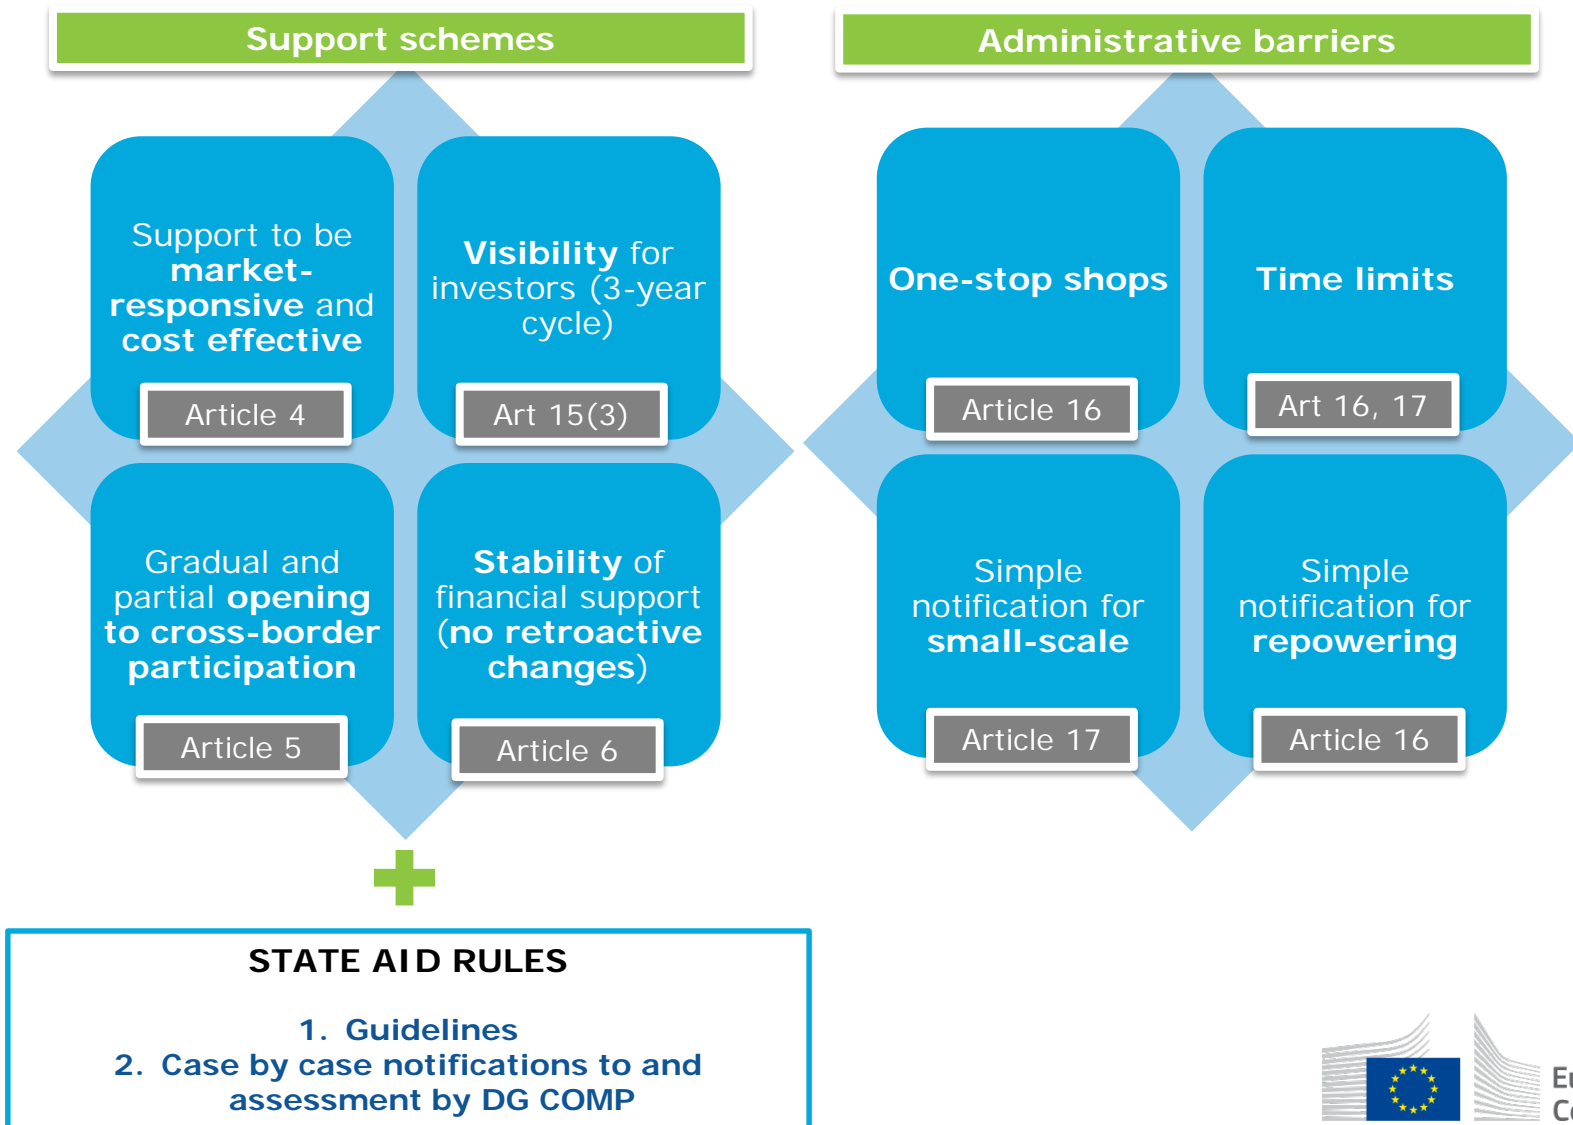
Support schemes

Support to be **market-responsive** and **cost effective**

Article 4

**Visibility** for investors (3-year cycle)

Art 15(3)

Gradual and partial **opening to cross-border participation**

Article 5

**Stability** of financial support (**no retroactive changes**)

Article 6

Administrative barriers

**One-stop shops**

Article 16

**Time limits**

Art 16, 17

Simple notification for **small-scale**

Article 17

Simple notification for **repowering**

Article 16

STATE AID RULES

1. Guidelines
2. Case by case notifications to and assessment by DG COMP

Eu
Co